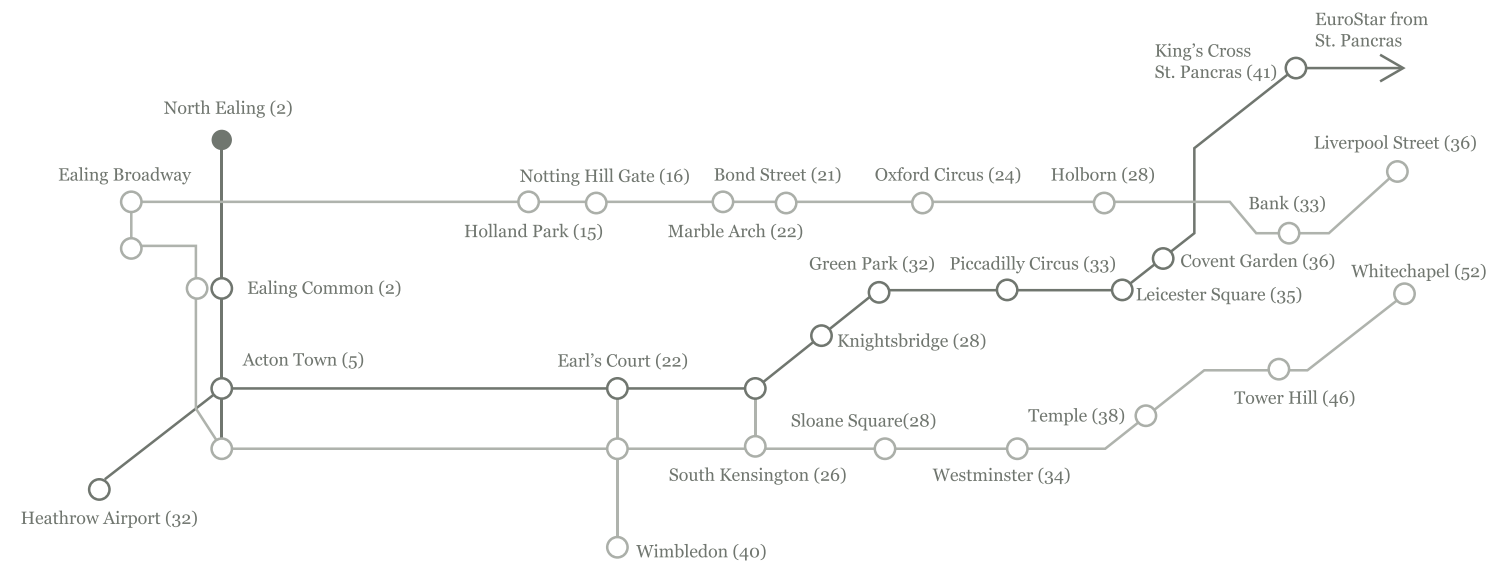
EuroStar from St. Pancras

King's Cross St. Pancras (41)

North Ealing (2)

Liverpool Street (36)

Ealing Broadway

Notting Hill Gate (16)

Bond Street (21)

Oxford Circus (24)

Holborn (28)

Bank (33)

Holland Park (15)

Marble Arch (22)

Green Park (32)

Piccadilly Circus (33)

Covent Garden (36)

Whitechapel (52)

Ealing Common (2)

Leicester Square (35)

Knightsbridge (28)

Acton Town (5)

Earl's Court (22)

Sloane Square(28)

Temple (38)

Tower Hill (46)

South Kensington (26)

Westminster (34)

Heathrow Airport (32)

Wimbledon (40)